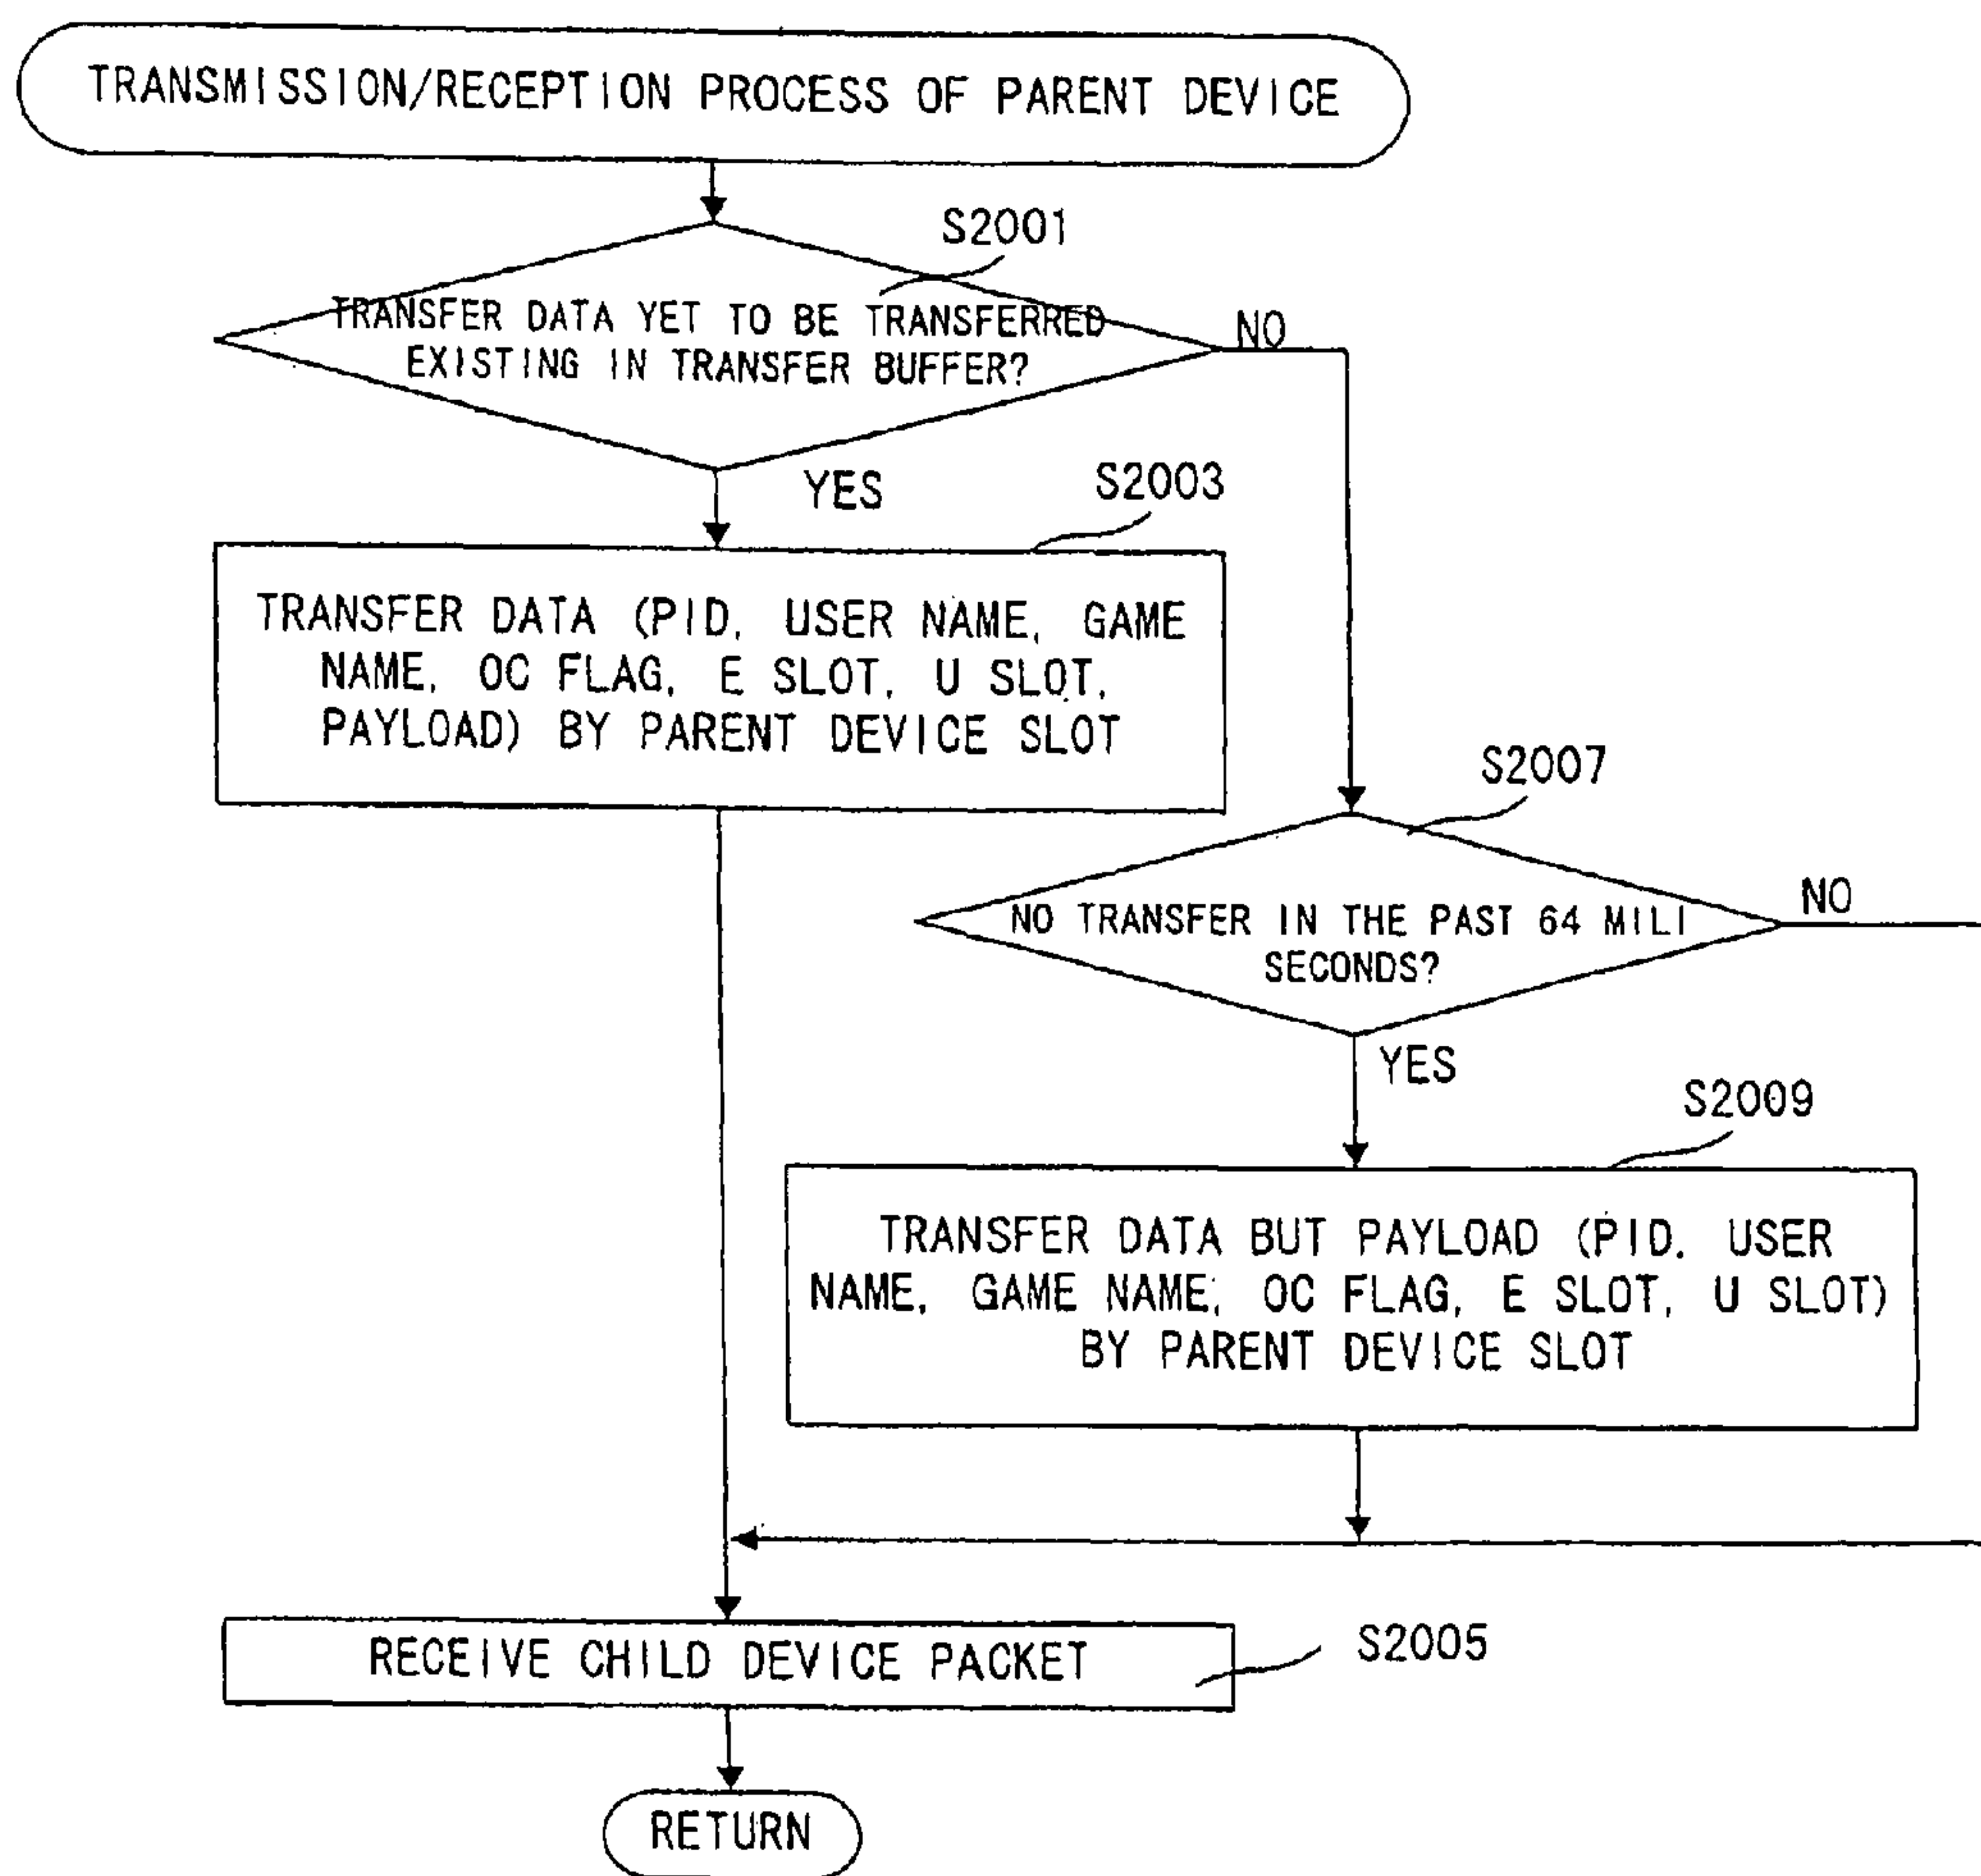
TRANSMISSION/RECEPTION PROCESS OF PARENT DEVICE

S2001

TRANSFER DATA YET TO BE TRANSFERRED EXISTING IN TRANSFER BUFFER?

NO

YES

S2003

TRANSFER DATA (PID, USER NAME, GAME NAME, OC FLAG, E SLOT, U SLOT, PAYLOAD) BY PARENT DEVICE SLOT

S2007

NO TRANSFER IN THE PAST 64 MILI SECONDS?

NO

YES

S2009

TRANSFER DATA BUT PAYLOAD (PID, USER NAME, GAME NAME, OC FLAG, E SLOT, U SLOT) BY PARENT DEVICE SLOT

RECEIVE CHILD DEVICE PACKET

S2005

RETURN